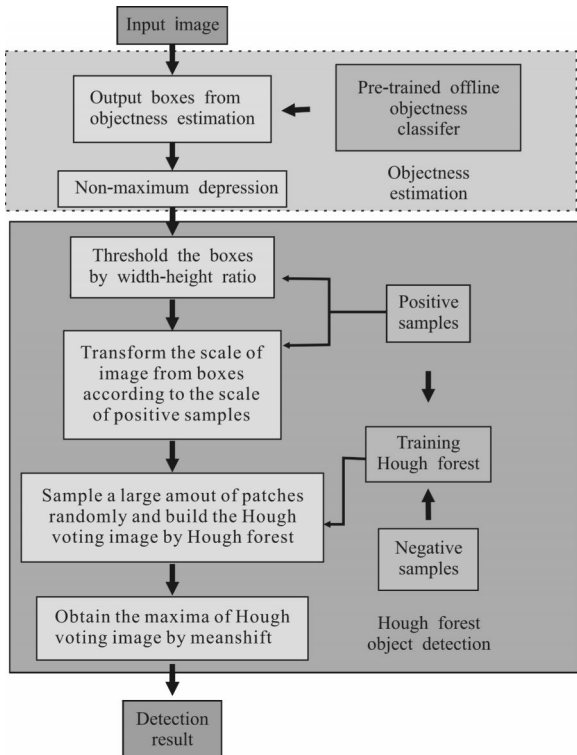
Input image

Output boxes from objectness estimation

Pre-trained offline objectness classifer

Non-maximum depression

Objectness estimation

Threshold the boxes by width-height ratio

Positive samples

Transform the scale of image from boxes according to the scale of positive samples

Training Hough forest

Sample a large amout of patches randomly and build the Hough voting image by Hough forest

Negative samples

Obtain the maxima of Hough voting image by meanshift

Hough forest object detection

Detection result